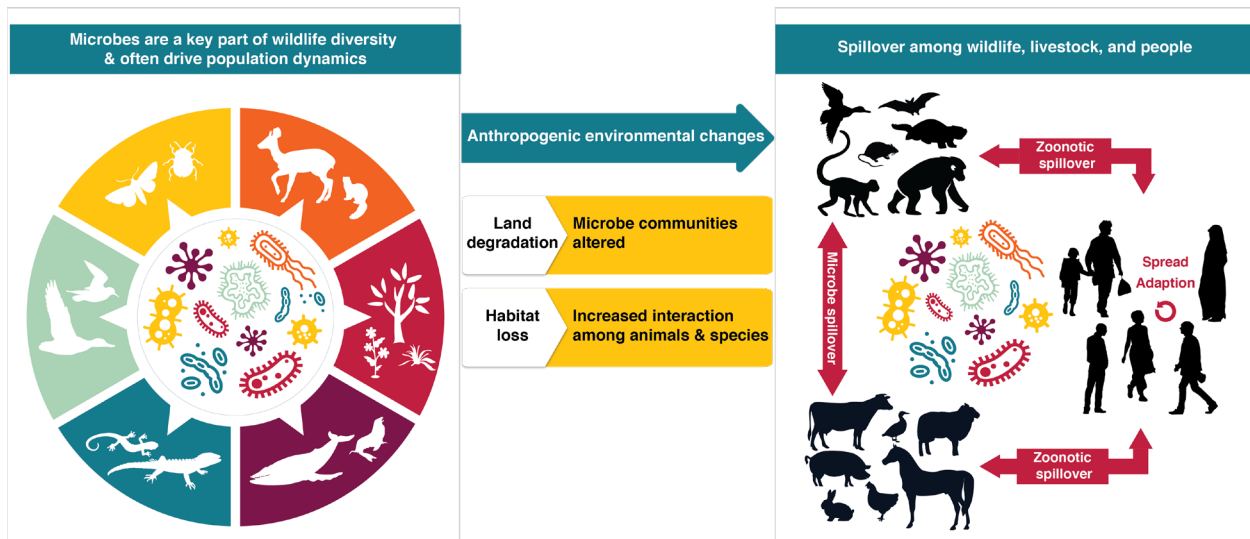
Microbes are a key part of wildlife diversity & often drive population dynamics

Anthropogenic environmental changes

Land degradation

Microbe communities altered

Habitat loss

Increased interaction among animals & species

Spillover among wildlife, livestock, and people

Zoonotic spillover

Microbe spillover

Spread

Adaption

Zoonotic spillover